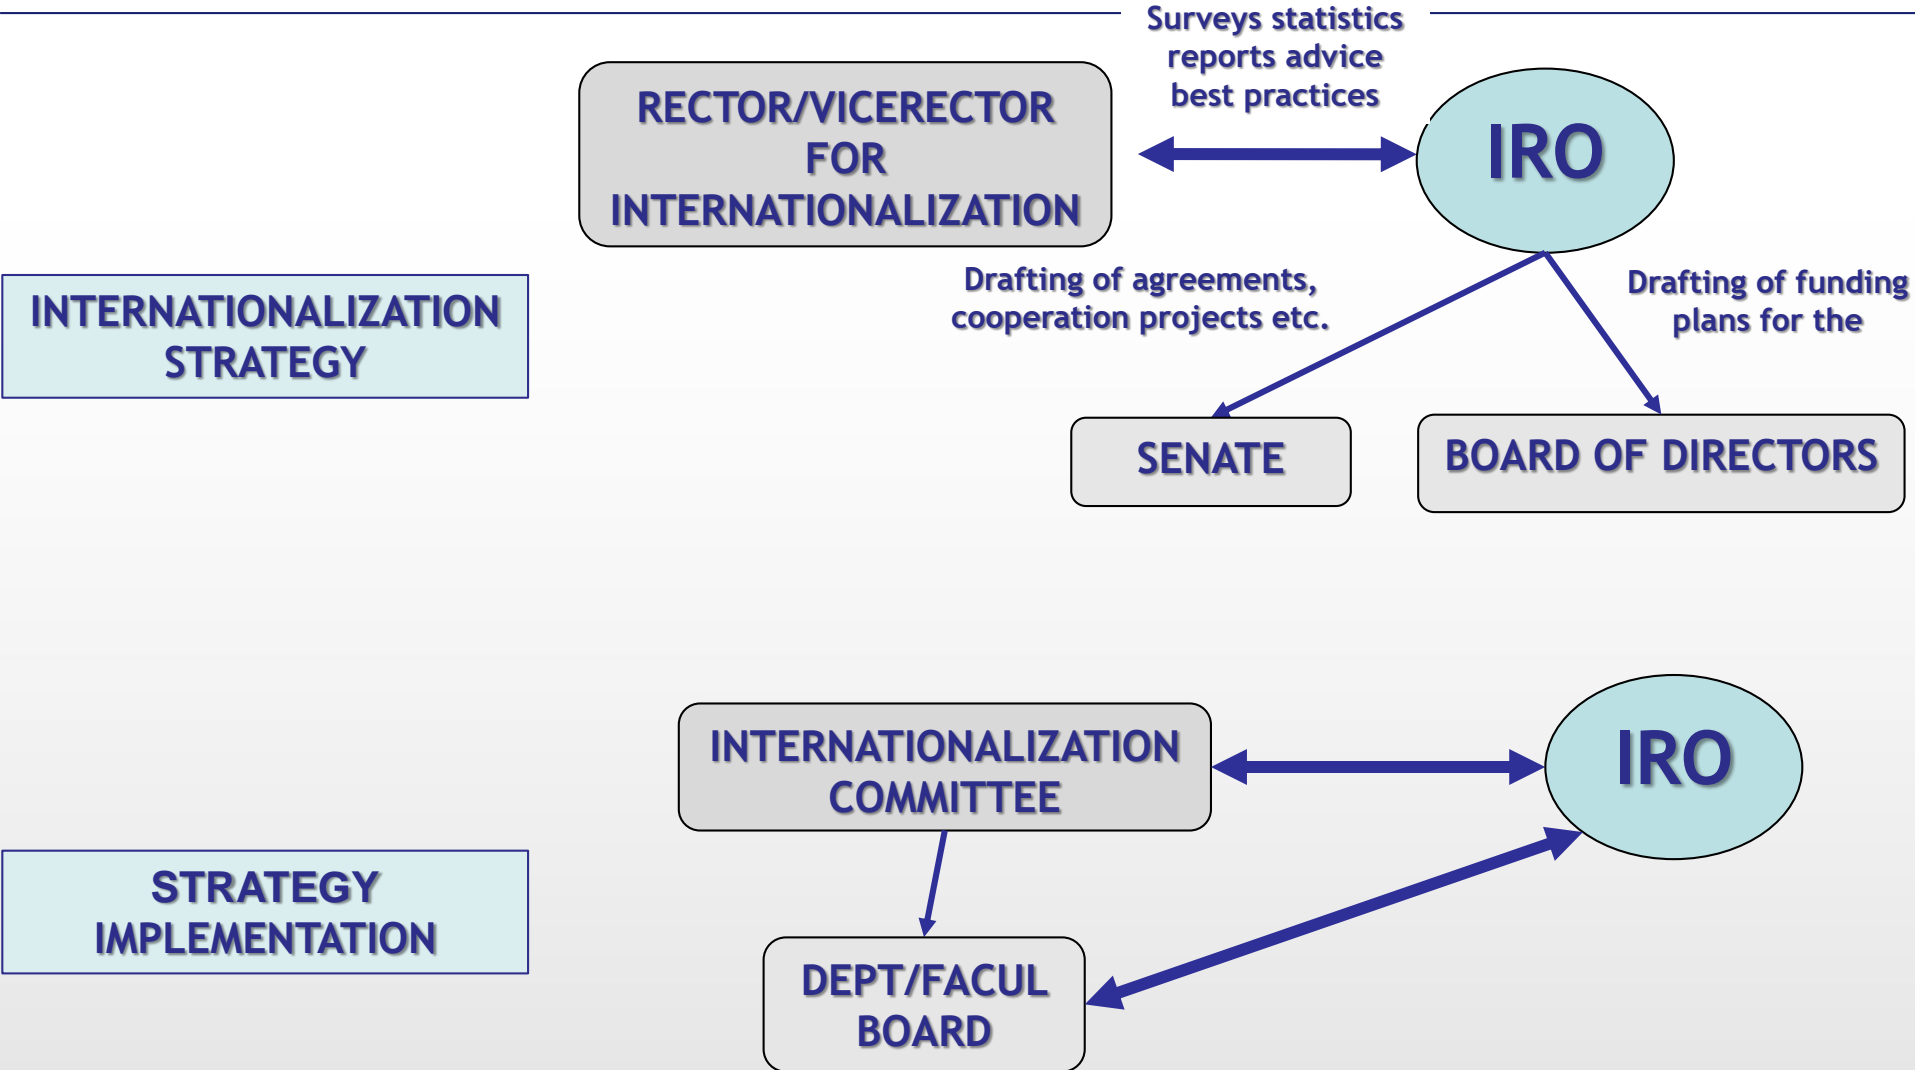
Surveys statistics reports advice best practices

RECTOR/VICERECTOR FOR INTERNATIONALIZATION

IRO

INTERNATIONALIZATION STRATEGY

Drafting of agreements, cooperation projects etc.

Drafting of funding plans for the

SENATE

BOARD OF DIRECTORS

INTERNATIONALIZATION COMMITTEE

IRO

STRATEGY IMPLEMENTATION

DEPT/FACUL BOARD